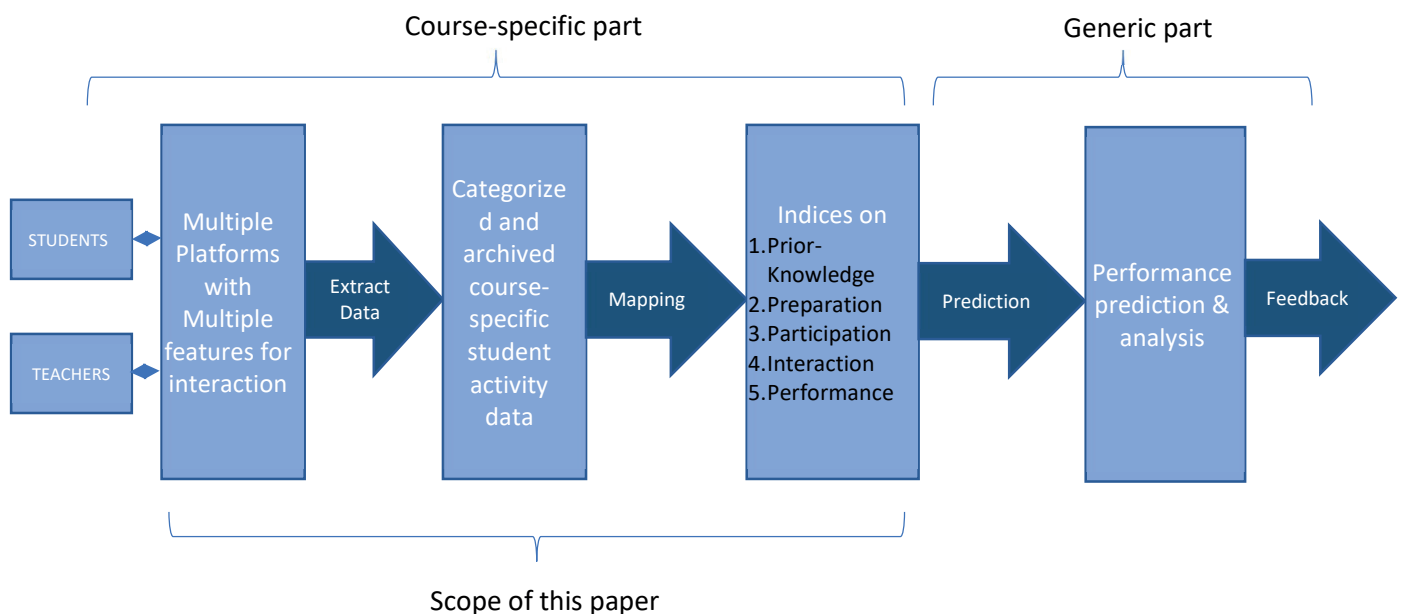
Course-specific part

Generic part

STUDENTS

TEACHERS

Multiple Platforms with Multiple features for interaction

Extract Data

Categorized and archived course-specific student activity data

Mapping

Indices on
1.Prior-Knowledge
2.Preparation
3.Participation
4.Interaction
5.Performance

Prediction

Performance prediction & analysis

Feedback

Scope of this paper